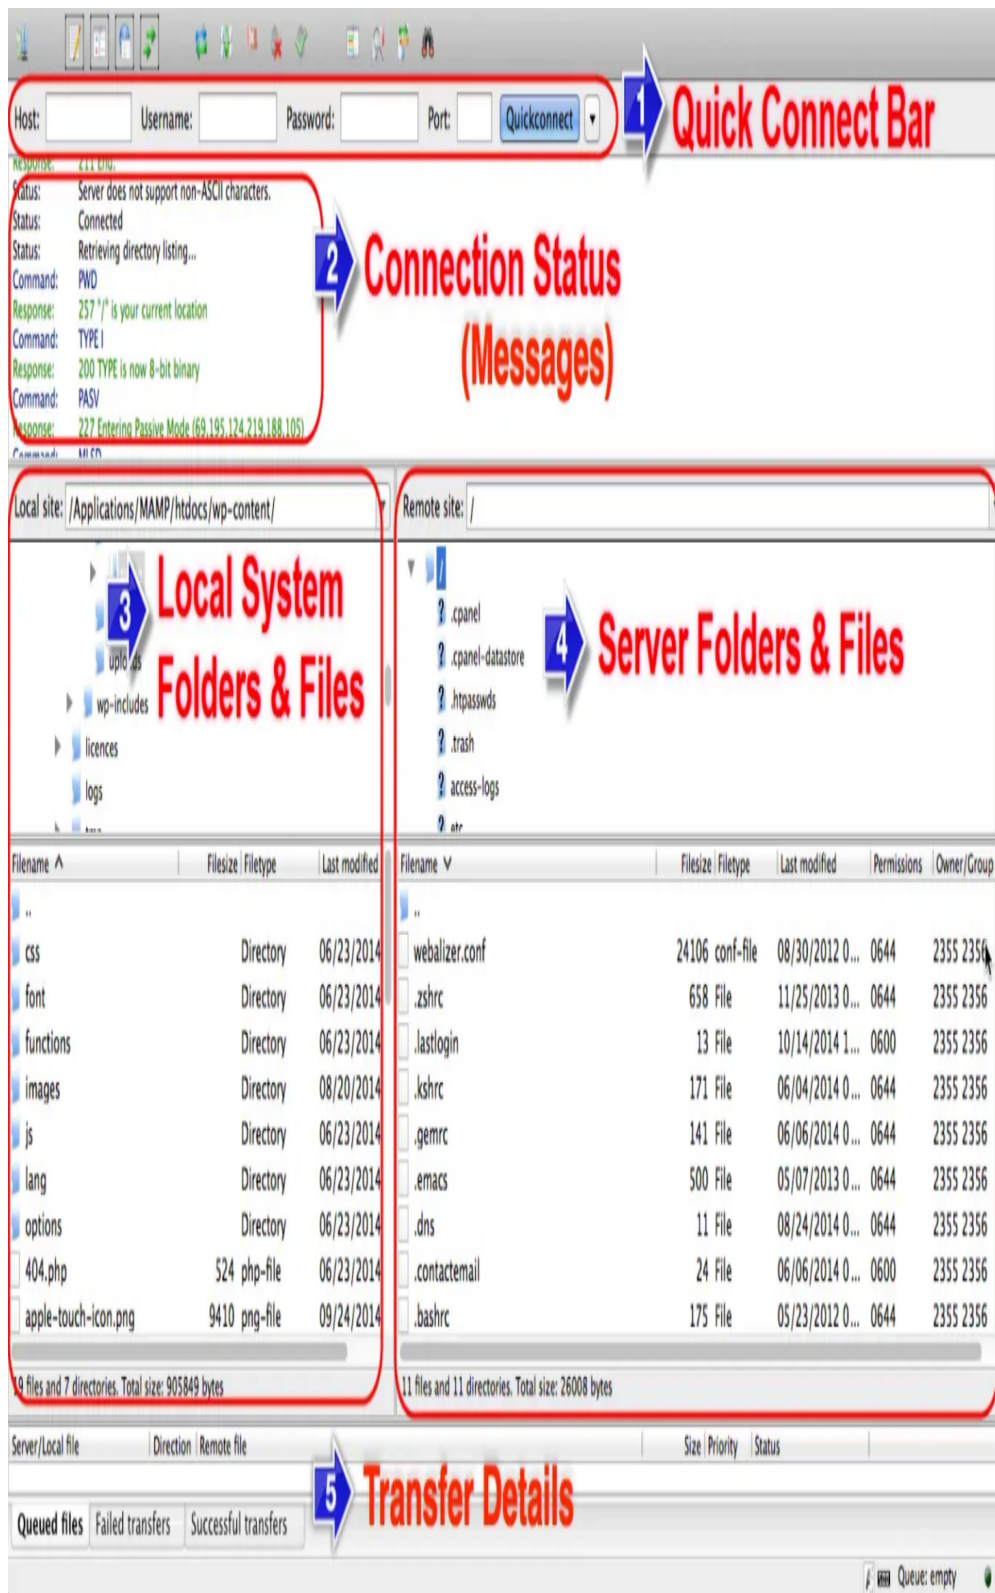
Host: Username: Password: Port: Quickconnect

1 Quick Connect Bar

Response: 211 End.
Status: Server does not support non-ASCII characters.
Status: Connected
Status: Retrieving directory listing...
Command: PWD
Response: 257 "/" is your current location
Command: TYPE I
Response: 200 TYPE is now 8-bit binary
Command: PASV
Response: 227 Entering Passive Mode (69,195,124,219,188,105)
Command: MLSD

2 Connection Status (Messages)

Local site: /Applications/MAMP/htdocs/wp-content/

3 Local System Folders & Files

uploads
wp-includes
licences
logs

Remote site: /

/
.cpanel
.cpanel-datastore
.htpasswds
.trash
access-logs
etc

4 Server Folders & Files

| Filename | Filesize | Filetype | Last modified |
|---|---|---|---|
| .. | | | |
| css | | Directory | 06/23/2014 |
| font | | Directory | 06/23/2014 |
| functions | | Directory | 06/23/2014 |
| images | | Directory | 08/20/2014 |
| js | | Directory | 06/23/2014 |
| lang | | Directory | 06/23/2014 |
| options | | Directory | 06/23/2014 |
| 404.php | 524 | php-file | 06/23/2014 |
| apple-touch-icon.png | 9410 | png-file | 09/24/2014 |

9 files and 7 directories. Total size: 905849 bytes

| Filename | Filesize | Filetype | Last modified | Permissions | Owner/Group |
|---|---|---|---|---|---|
| .. | | | | | |
| webalizer.conf | 24106 | conf-file | 08/30/2012 0... | 0644 | 2355 2356 |
| .zshrc | 658 | File | 11/25/2013 0... | 0644 | 2355 2356 |
| .lastlogin | 13 | File | 10/14/2014 1... | 0600 | 2355 2356 |
| .kshrc | 171 | File | 06/04/2014 0... | 0644 | 2355 2356 |
| .gemrc | 141 | File | 06/06/2014 0... | 0644 | 2355 2356 |
| .emacs | 500 | File | 05/07/2013 0... | 0644 | 2355 2356 |
| .dns | 11 | File | 08/24/2014 0... | 0644 | 2355 2356 |
| .contactemail | 24 | File | 06/06/2014 0... | 0600 | 2355 2356 |
| .bashrc | 175 | File | 05/23/2012 0... | 0644 | 2355 2356 |

11 files and 11 directories. Total size: 26008 bytes

Server/Local file | Direction | Remote file | Size | Priority | Status

5 Transfer Details

Queued files | Failed transfers | Successful transfers

Queue: empty